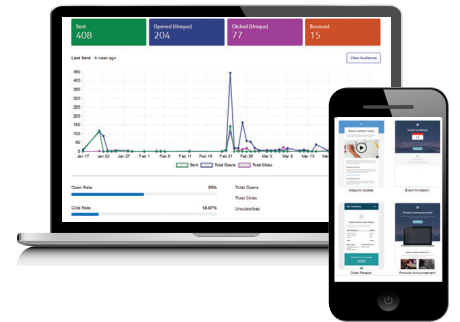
Sent
408

Opened (Unique)
204

Clicked (Unique)
77

Bounced
15

Last Sent A week ago

View Audience

450
400
350
300
250
200
150
100
50
0

Jan 17 Jan 22 Jan 27 Feb 1 Feb 6 Feb 11 Feb 16 Feb 21 Feb 26 Mar 3 Mar 8 Mar 13

Sent Total Opens Total Clicks

Open Rate 50%

Click Rate 18.87%

Total Opens

Total Clicks

Unsubscribes

Account Update

Event Invitation

Order Receipt

Product Announcement